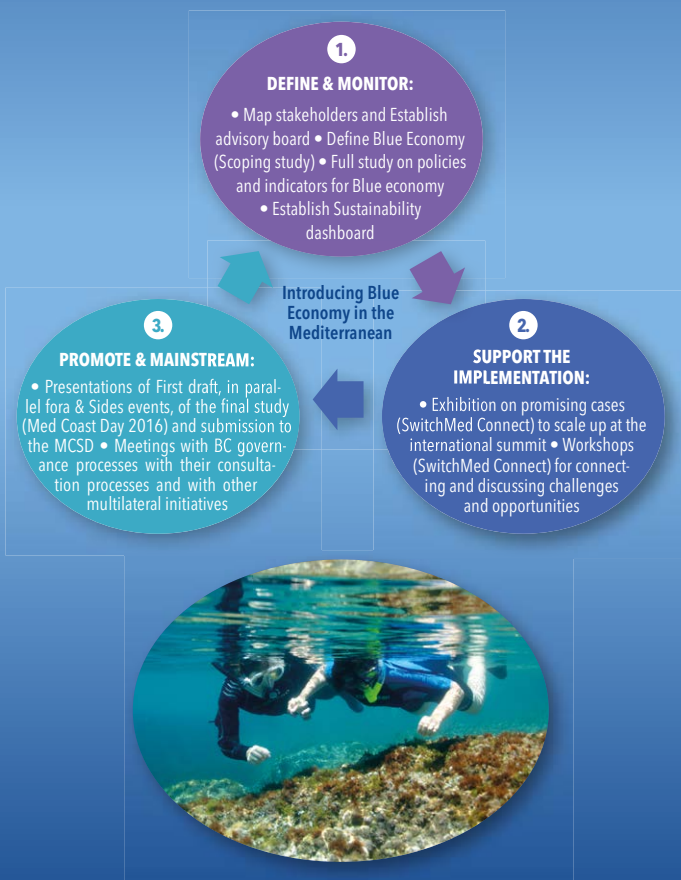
1.

DEFINE & MONITOR:

• Map stakeholders and Establish advisory board • Define Blue Economy (Scoping study) • Full study on policies and indicators for Blue economy • Establish Sustainability dashboard

Introducing Blue Economy in the Mediterranean

3.

PROMOTE & MAINSTREAM:

• Presentations of First draft, in parallel fora & Sides events, of the final study (Med Coast Day 2016) and submission to the MCSD • Meetings with BC governance processes with their consultation processes and with other multilateral initiatives

2.

SUPPORT THE IMPLEMENTATION:

• Exhibition on promising cases (SwitchMed Connect) to scale up at the international summit • Workshops (SwitchMed Connect) for connecting and discussing challenges and opportunities